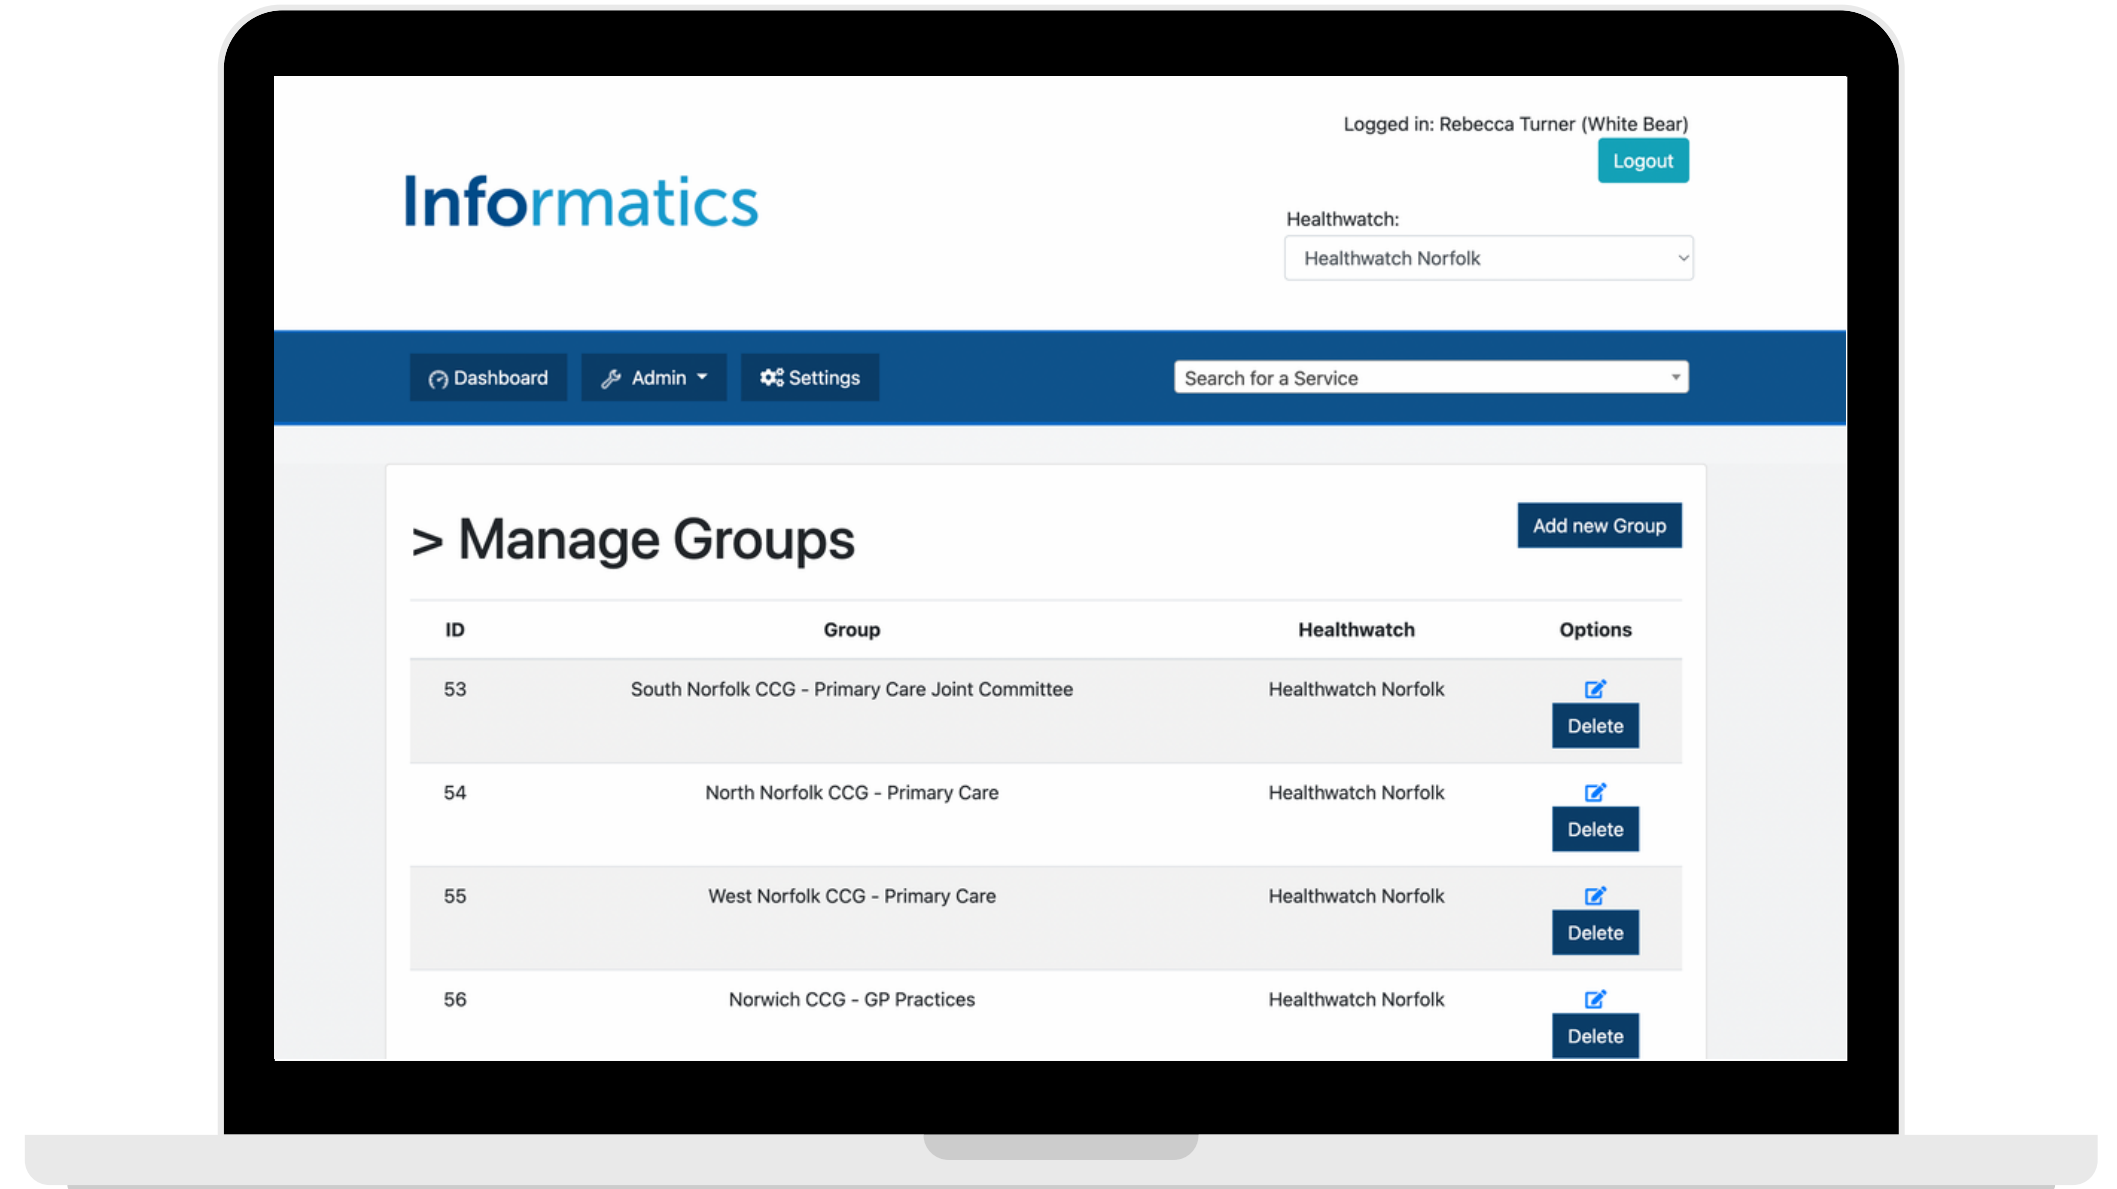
Logged in: Rebecca Turner (White Bear)
Logout

Informatics

Healthwatch:
Healthwatch Norfolk

Dashboard
Admin
Settings
Search for a Service

> Manage Groups

Add new Group

| ID | Group | Healthwatch | Options |
|---|---|---|---|
| 53 | South Norfolk CCG - Primary Care Joint Committee | Healthwatch Norfolk | Delete |
| 54 | North Norfolk CCG - Primary Care | Healthwatch Norfolk | Delete |
| 55 | West Norfolk CCG - Primary Care | Healthwatch Norfolk | Delete |
| 56 | Norwich CCG - GP Practices | Healthwatch Norfolk | Delete |